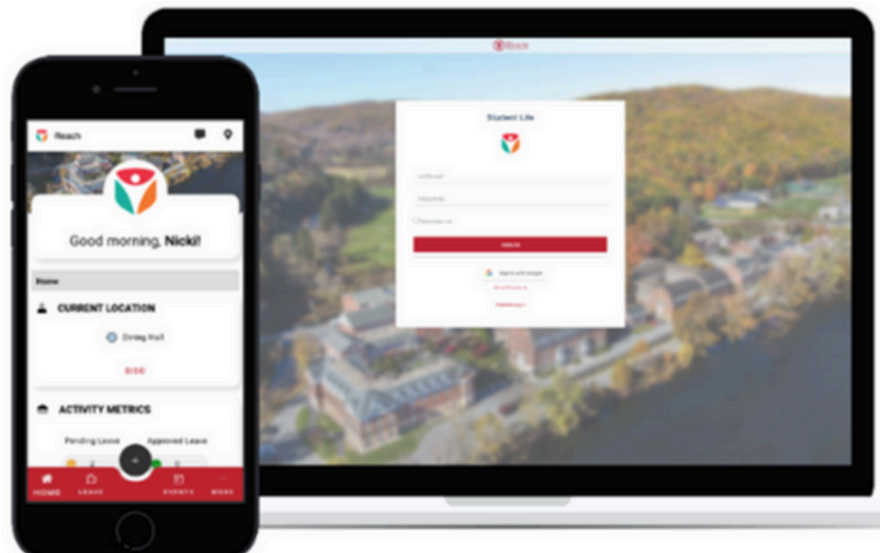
Reach

Good morning, Nicki!

Home

CURRENT LOCATION

Dining Hall

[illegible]

ACTIVITY METRICS

Pending Leave

Approved Leave

HOME

LEAVE

EVENTS

MORE

Reach

Student Life

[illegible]

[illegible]

Remember me

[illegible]

Sign in with Google

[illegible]

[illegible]